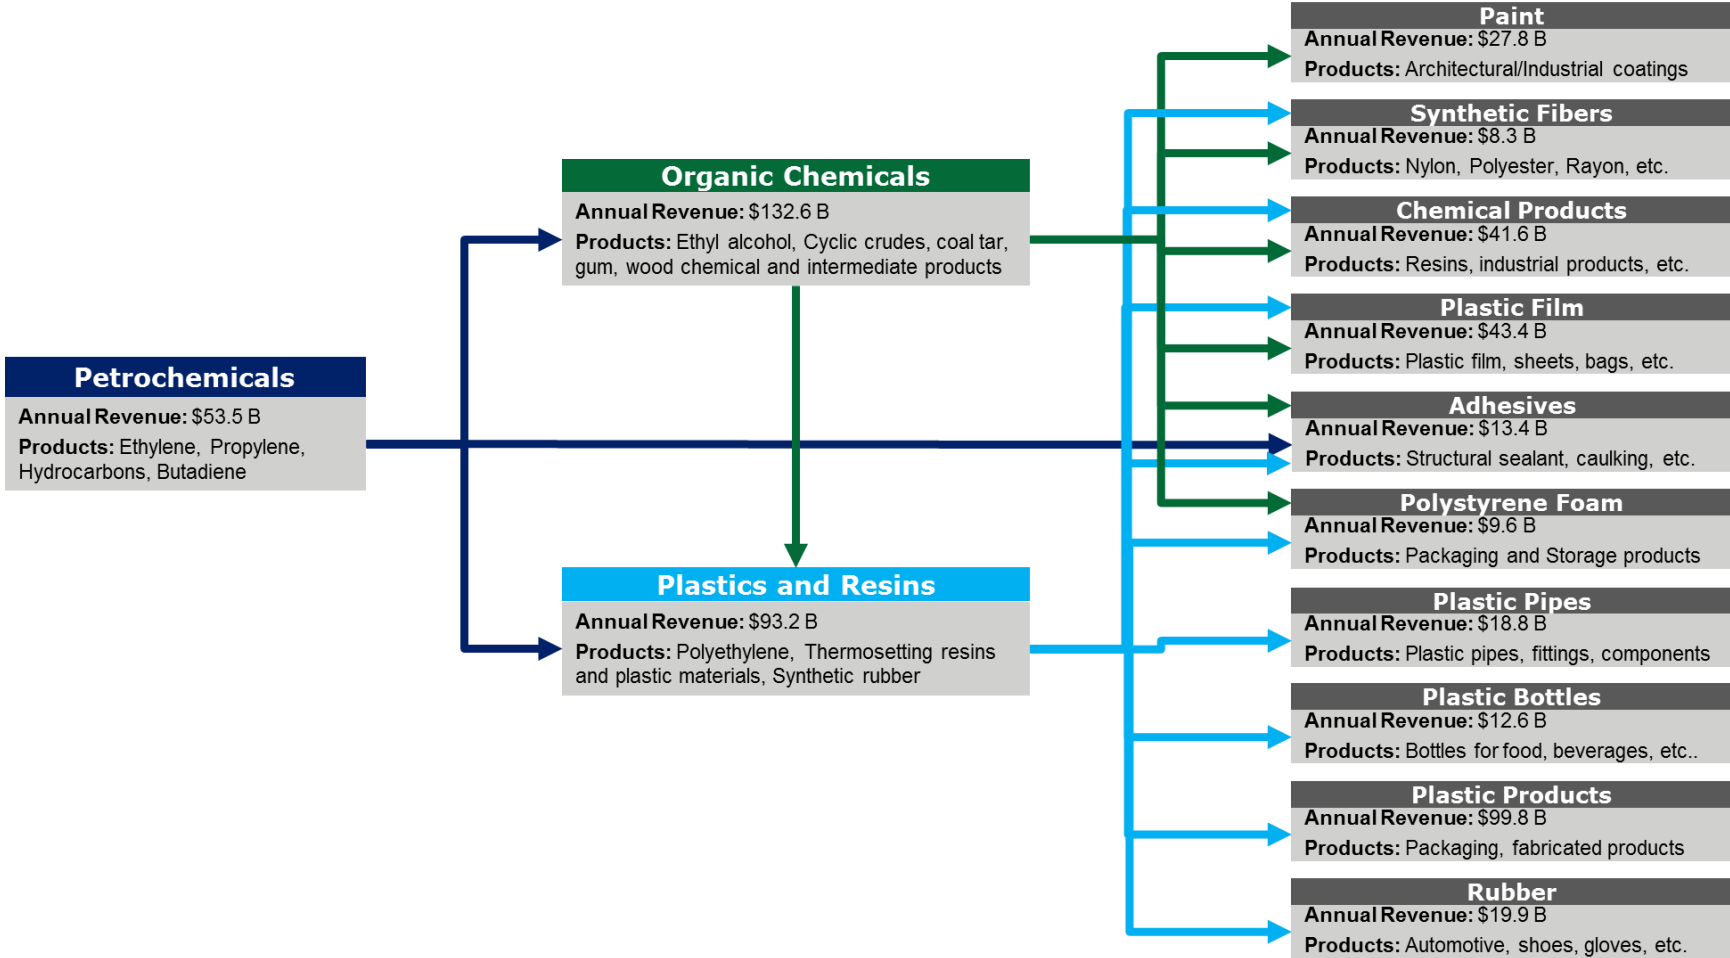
Petrochemicals
Annual Revenue: $53.5 B
Products: Ethylene, Propylene, Hydrocarbons, Butadiene

Organic Chemicals
Annual Revenue: $132.6 B
Products: Ethyl alcohol, Cyclic crudes, coal tar, gum, wood chemical and intermediate products

Plastics and Resins
Annual Revenue: $93.2 B
Products: Polyethylene, Thermosetting resins and plastic materials, Synthetic rubber

Paint
Annual Revenue: $27.8 B
Products: Architectural/Industrial coatings

Synthetic Fibers
Annual Revenue: $8.3 B
Products: Nylon, Polyester, Rayon, etc.

Chemical Products
Annual Revenue: $41.6 B
Products: Resins, industrial products, etc.

Plastic Film
Annual Revenue: $43.4 B
Products: Plastic film, sheets, bags, etc.

Adhesives
Annual Revenue: $13.4 B
Products: Structural sealant, caulking, etc.

Polystyrene Foam
Annual Revenue: $9.6 B
Products: Packaging and Storage products

Plastic Pipes
Annual Revenue: $18.8 B
Products: Plastic pipes, fittings, components

Plastic Bottles
Annual Revenue: $12.6 B
Products: Bottles for food, beverages, etc..

Plastic Products
Annual Revenue: $99.8 B
Products: Packaging, fabricated products

Rubber
Annual Revenue: $19.9 B
Products: Automotive, shoes, gloves, etc.